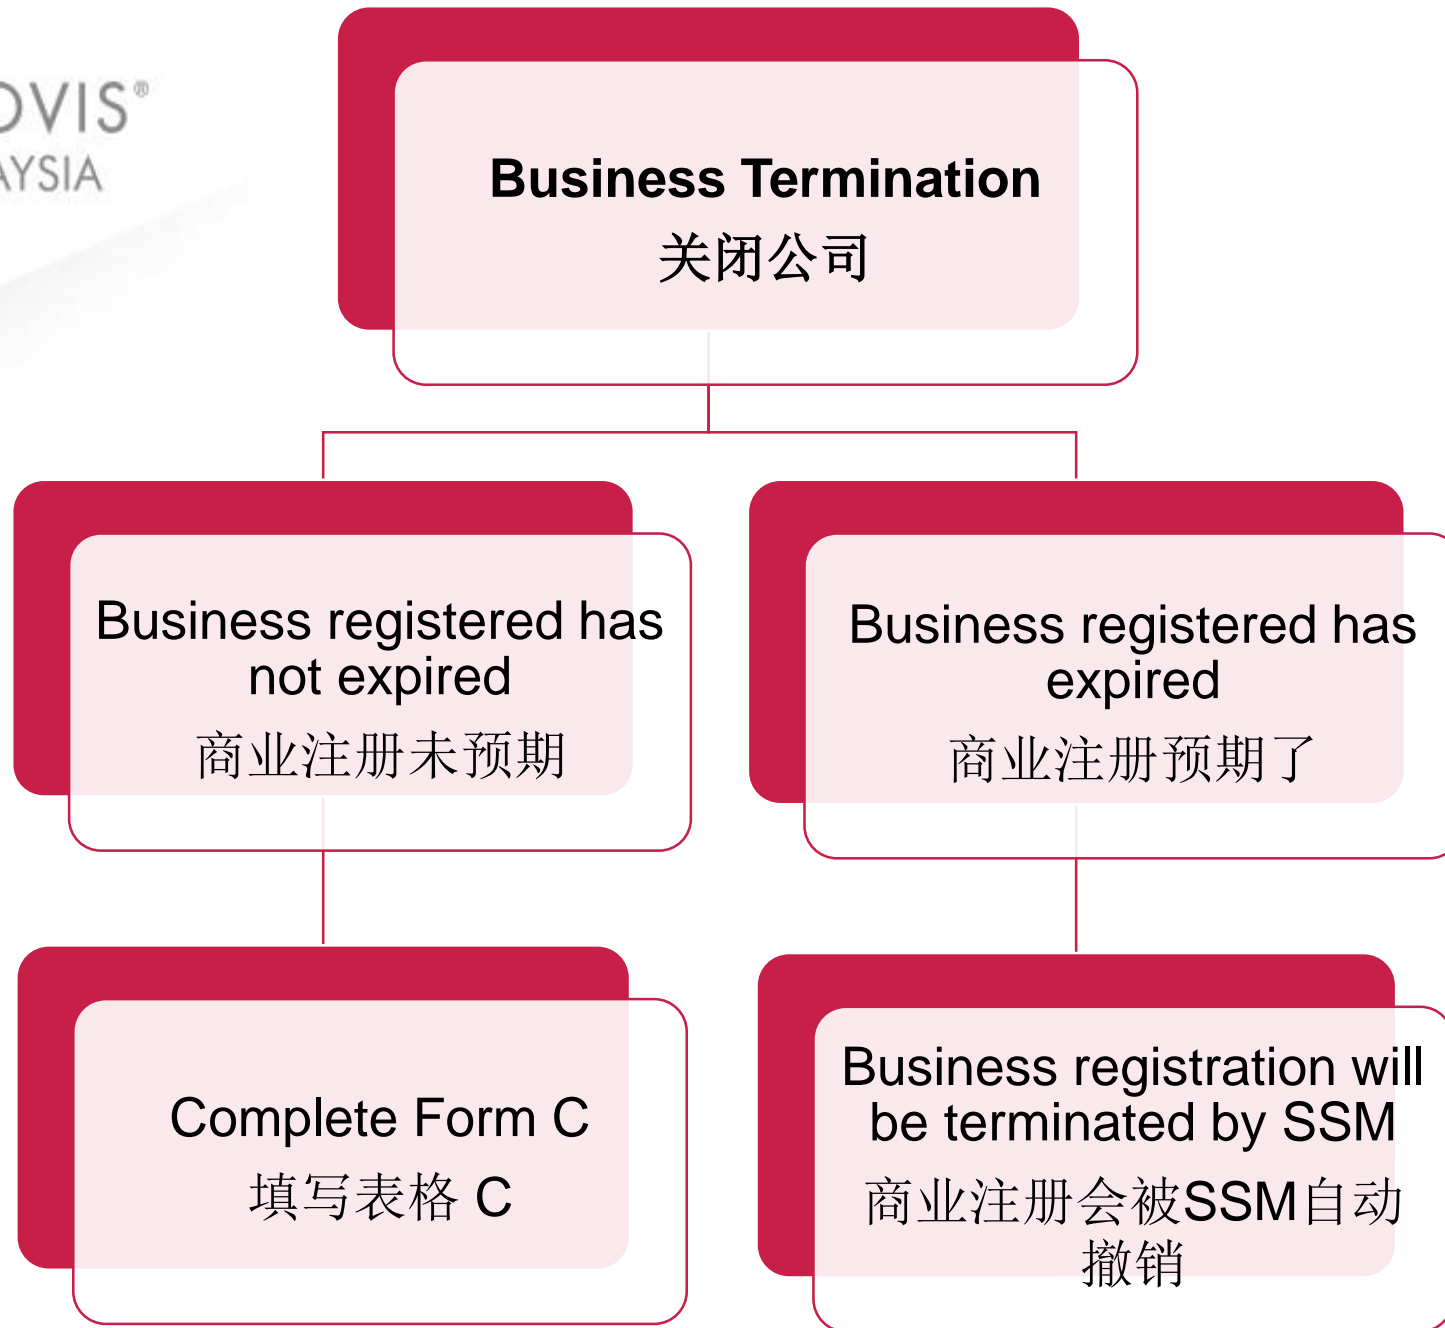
OVIS®
AYSIA

Business Termination
关闭公司

Business registered has not expired
商业注册未预期

Business registered has expired
商业注册预期了

Complete Form C
填写表格 C

Business registration will be terminated by SSM
商业注册会被SSM自动撤销